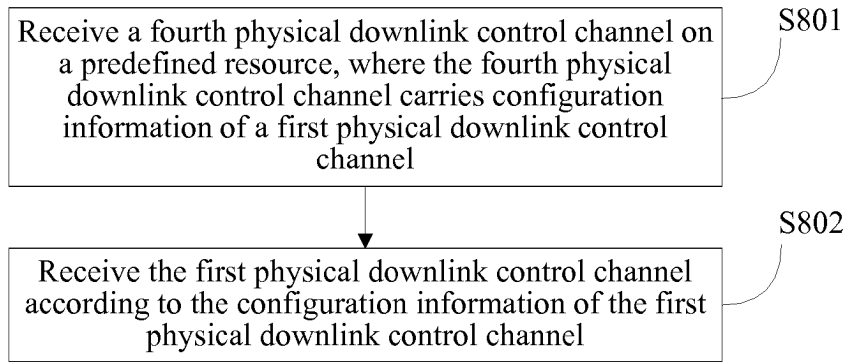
Receive a fourth physical downlink control channel on a predefined resource, where the fourth physical downlink control channel carries configuration information of a first physical downlink control channel

S801

Receive the first physical downlink control channel according to the configuration information of the first physical downlink control channel

S802